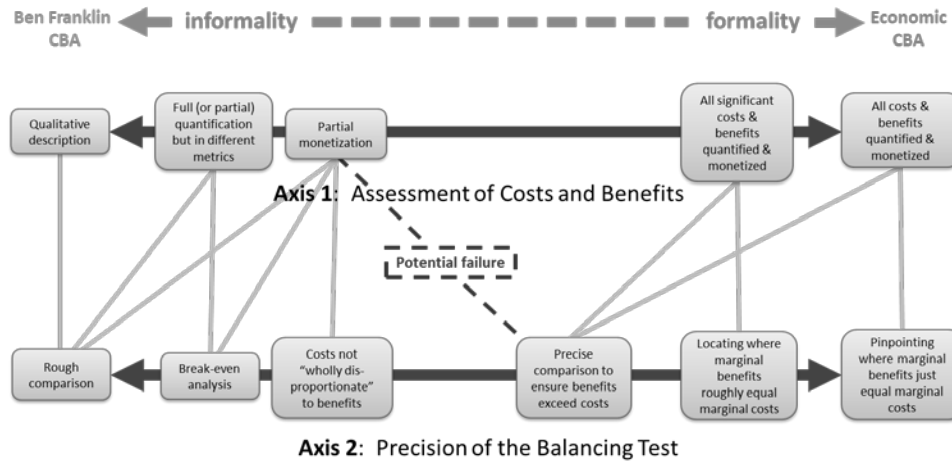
Ben Franklin CBA

informality

formality

Economic CBA

Qualitative description

Full (or partial) quantification but in different metrics

Partial monetization

All significant costs & benefits quantified & monetized

All costs & benefits quantified & monetized

Axis 1: Assessment of Costs and Benefits

Potential failure

Rough comparison

Break-even analysis

Costs not "wholly disproportionate" to benefits

Precise comparison to ensure benefits exceed costs

Locating where marginal benefits roughly equal marginal costs

Pinpointing where marginal benefits just equal marginal costs

Axis 2: Precision of the Balancing Test